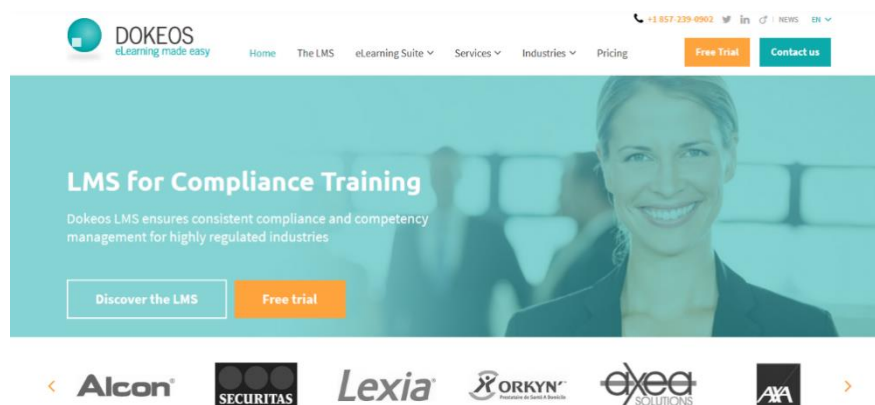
DOKEOS
eLearning made easy

+1 857-239-0902 | NEWS EN

Home The LMS eLearning Suite Services Industries Pricing Free Trial Contact us

LMS for Compliance Training

Dokeos LMS ensures consistent compliance and competency management for highly regulated industries

Discover the LMS Free trial

Alcon SECURITAS Lexia ORKYN Prestataire de Santé A Domicile axea SOLUTIONS AXA